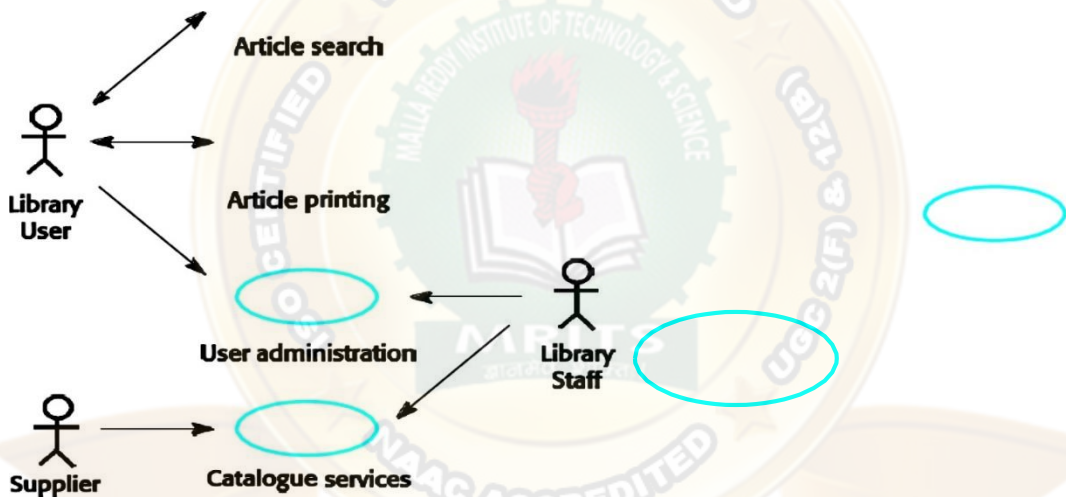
Article search

Library User

Article printing

User administration

Library Staff

Supplier

Catalogue services

MALLA REDDY INSTITUTE OF TECHNOLOGY & SCIENCE

UGC 2(F) & 12(B)

NAAC ACCREDITED

MRITS